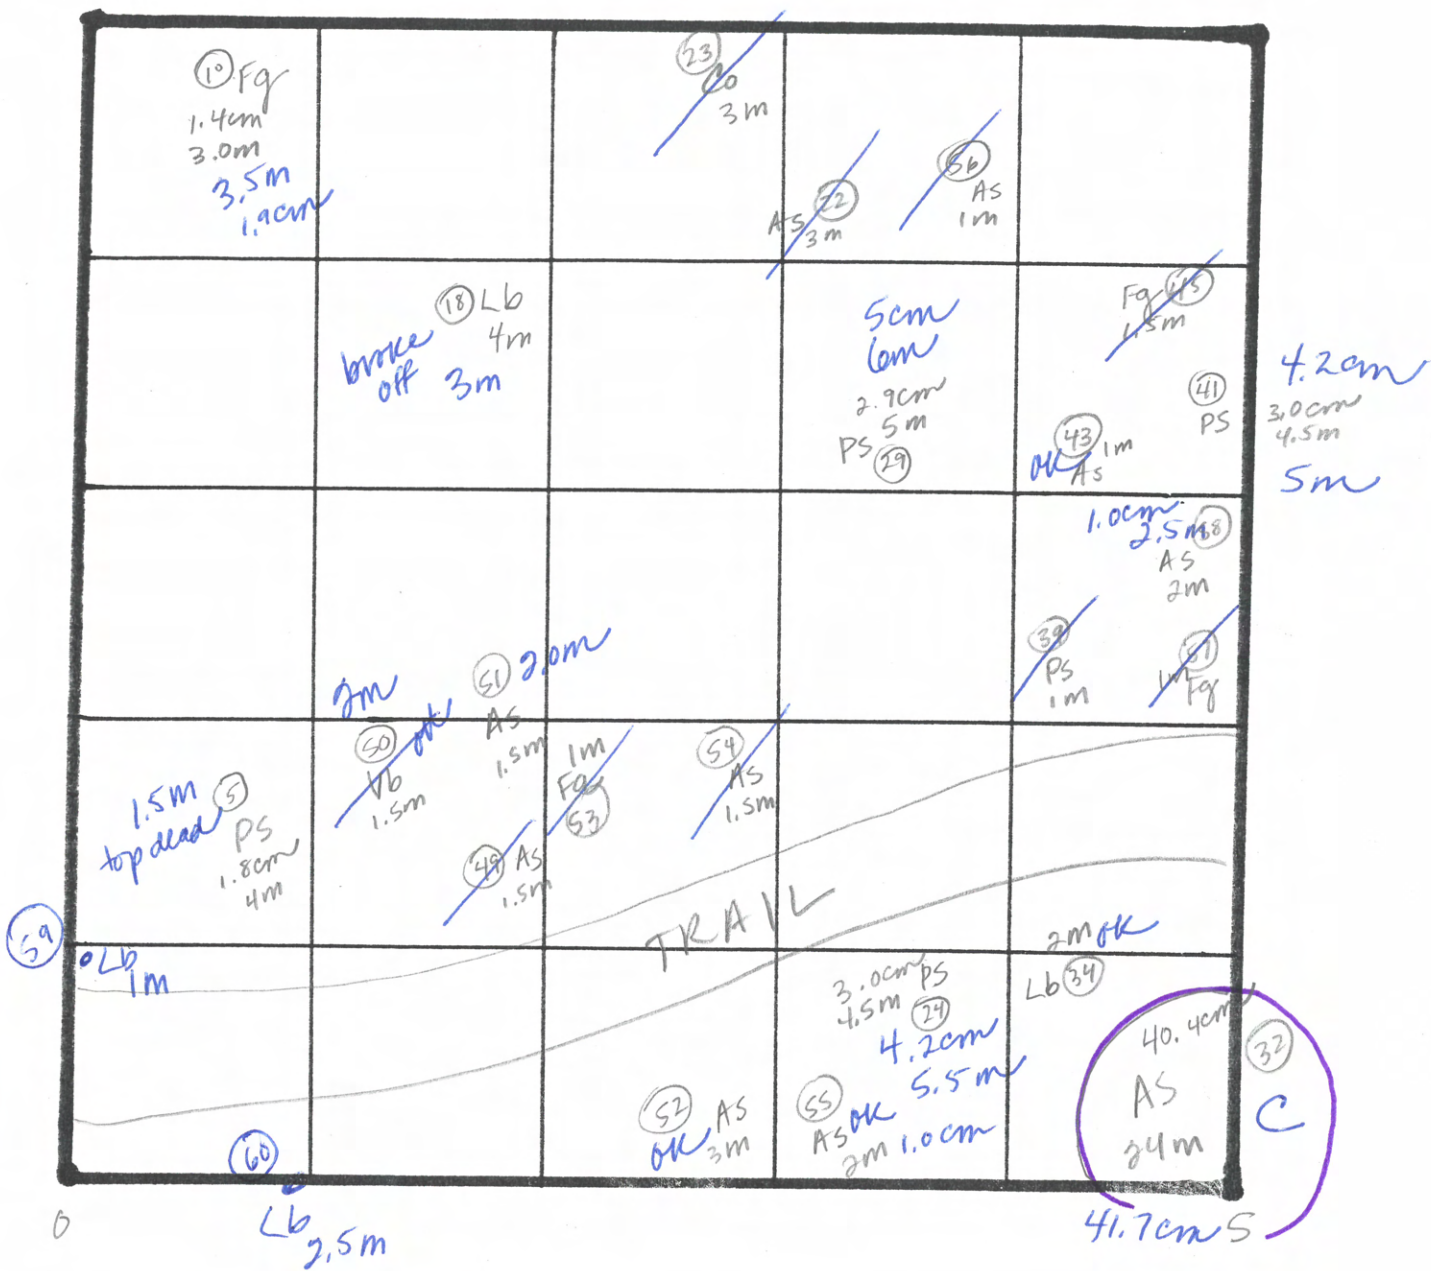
10 Fg
1.4cm
3.0m
3,5m
1,9cm

23
Co
3m

22
As
3m

56
As
1m

18 Lb
4m
broke off 3m

5cm
6m
2.9cm
5m
PS 29

Fg 45
1.5m

41
PS

43 1m
OK As

4.2cm
3,0cm
4.5m
5m

1.0cm
2,5m 38
AS
2m

39
PS
1m

37
1m Fg

2m
50
Vb
1.5m
ok

51 2.0m
As
1.5m

1m
Fg
53

54
As
1.5m

1.5m
top dead
5
PS
1.8cm
4m

49
As
1.5m

TRAIL

59
Lb
1m

2m ok
Lb 34

3.0cm
4.5m
PS
24
4.2cm
5.5m

40.4cm
32
AS
24m
C

52
AS
OK 3m

55
AS OK
2m 1.0cm

60
Lb
2,5m

0

41.7cm S